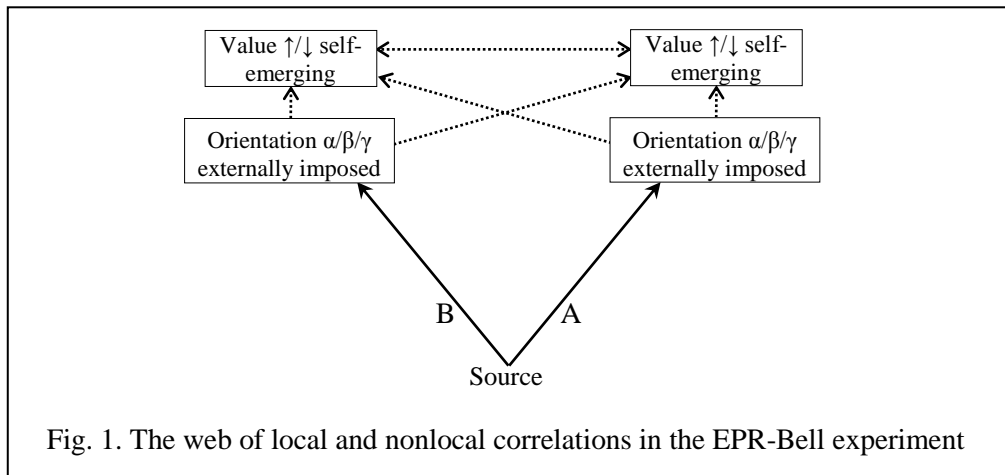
Value ↑/↓ self-emerging

Value ↑/↓ self-emerging

Orientation α/β/γ externally imposed

Orientation α/β/γ externally imposed

B

A

Source

Fig. 1. The web of local and nonlocal correlations in the EPR-Bell experiment